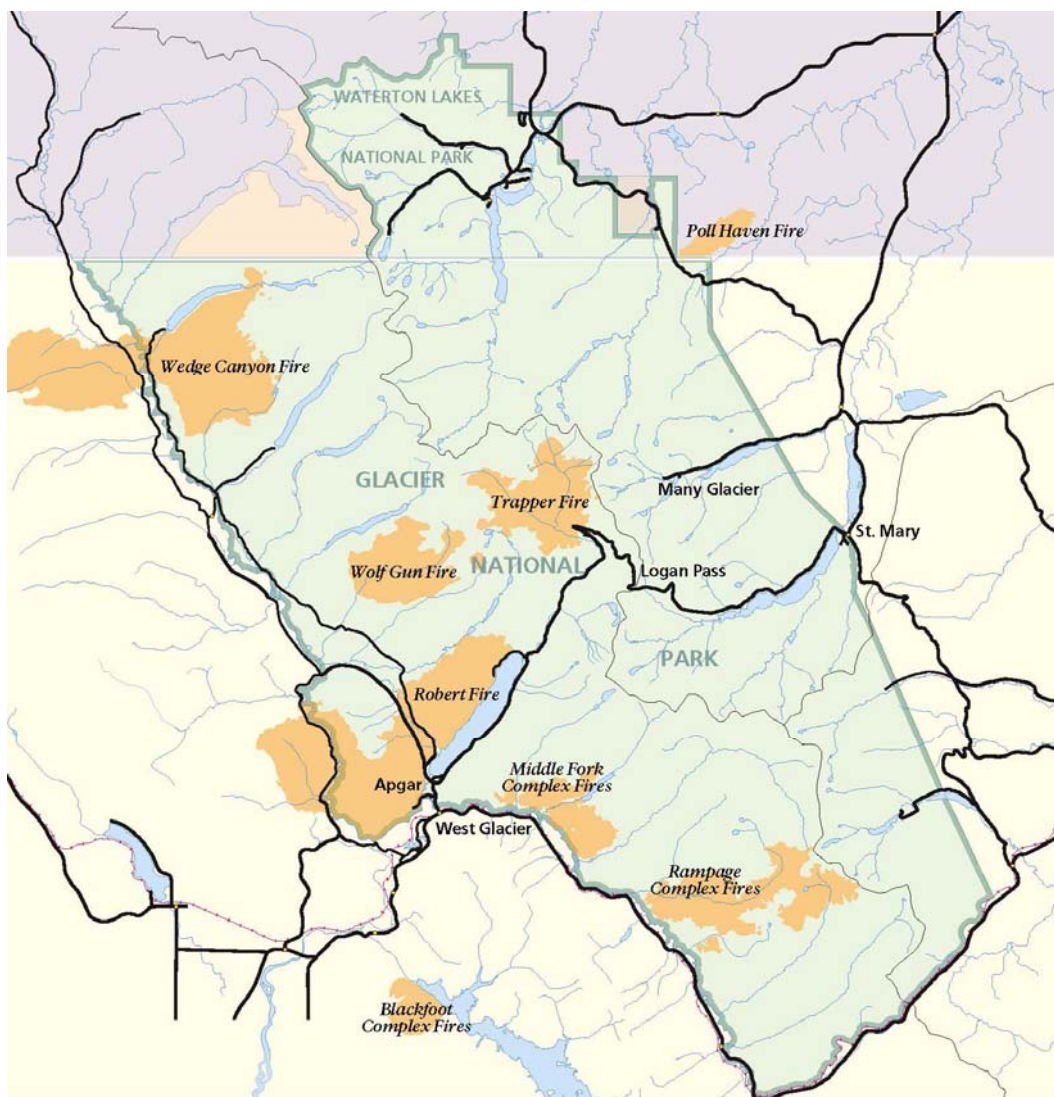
WATERTON LAKES

NATIONAL PARK

Poll Haven Fire

Wedge Canyon Fire

GLACIER

Trapper Fire

Many Glacier

St. Mary

Wolf Gun Fire

NATIONAL

Logan Pass

PARK

Robert Fire

Apgar

Middle Fork Complex Fires

West Glacier

Rampage Complex Fires

Blackfoot Complex Fires